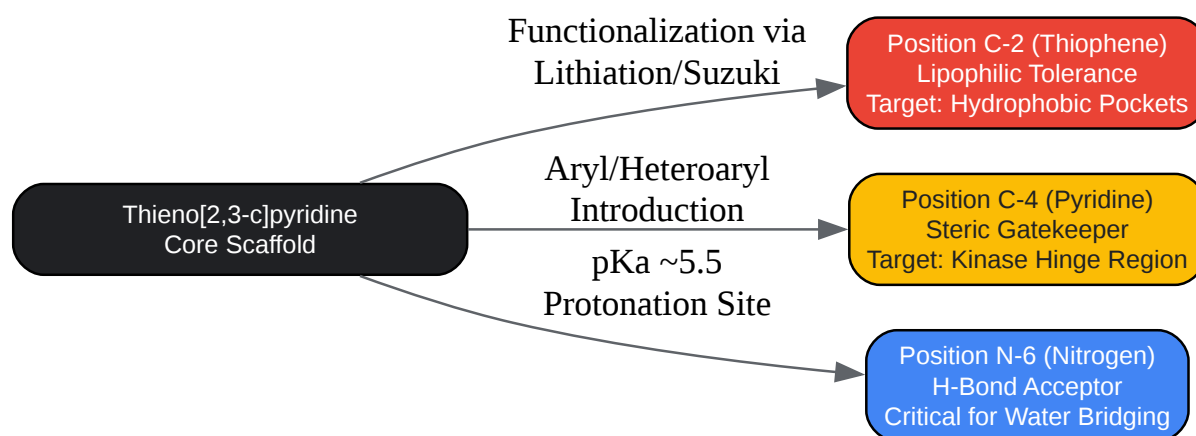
Thieno[2,3-c]pyridine
Core Scaffold

Functionalization via
Lithiation/Suzuki

Position C-2 (Thiophene)
Lipophilic Tolerance
Target: Hydrophobic Pockets

Aryl/Heteroaryl
Introduction

Position C-4 (Pyridine)
Steric Gatekeeper
Target: Kinase Hinge Region

pKa ~5.5
Protonation Site

Position N-6 (Nitrogen)
H-Bond Acceptor
Critical for Water Bridging